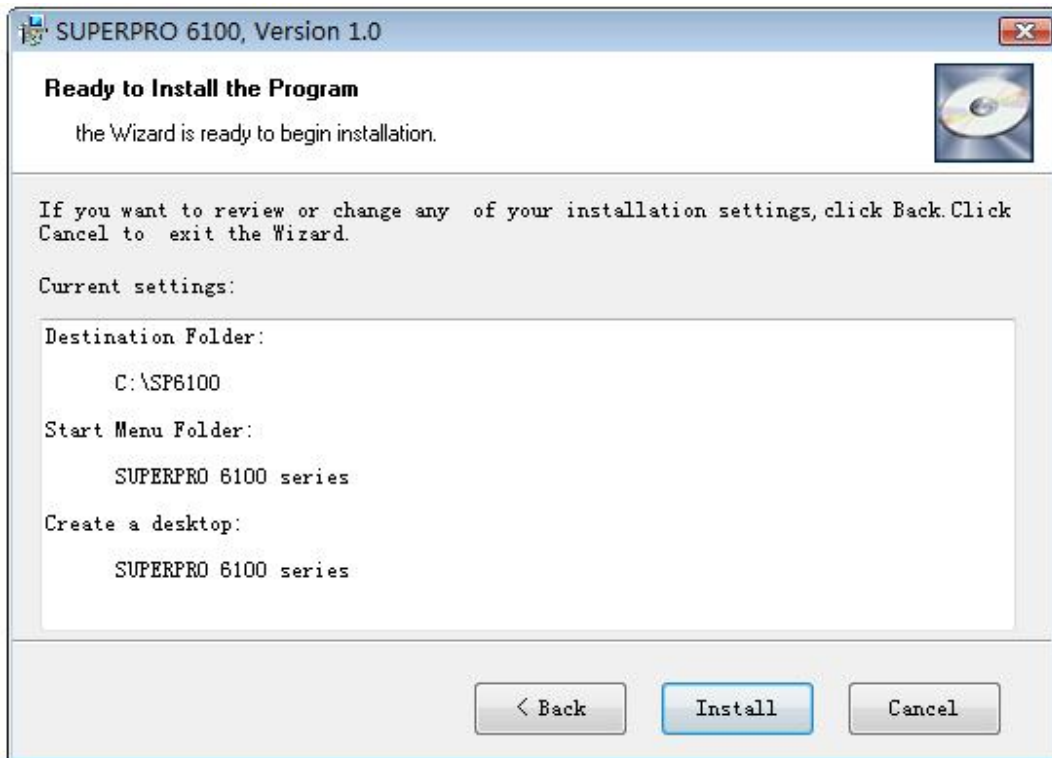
SUPERPRO 6100, Version 1.0

Ready to Install the Program

the Wizard is ready to begin installation.

If you want to review or change any of your installation settings, click Back. Click Cancel to exit the Wizard.

Current settings:

Destination Folder:

C:\SP6100

Start Menu Folder:

SUPERPRO 6100 series

Create a desktop:

SUPERPRO 6100 series

< Back

Install

Cancel